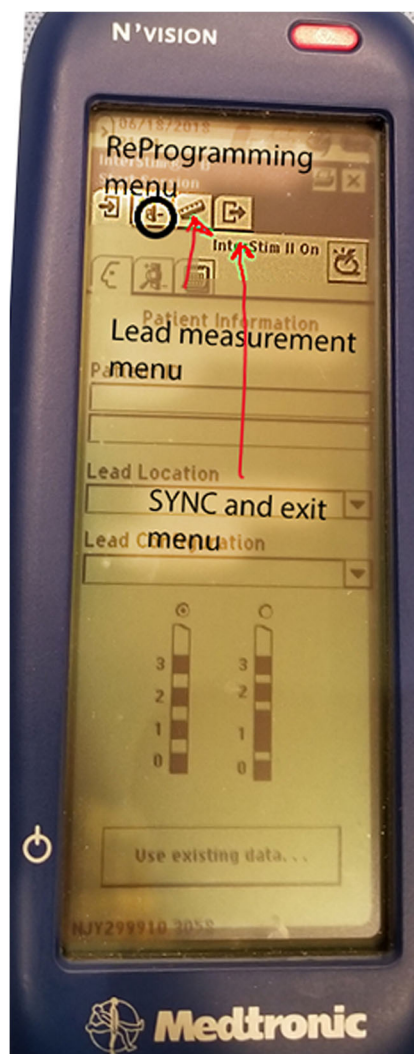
N'VISION

06/18/2018

ReProgramming menu

InterStim II On

Patient Information

Lead measurement menu

Lead Location

SYNC and exit menu

Lead C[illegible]ation

3
2
1
0

3
2
1
0

Use existing data...

NJY299910 3058

Medtronic